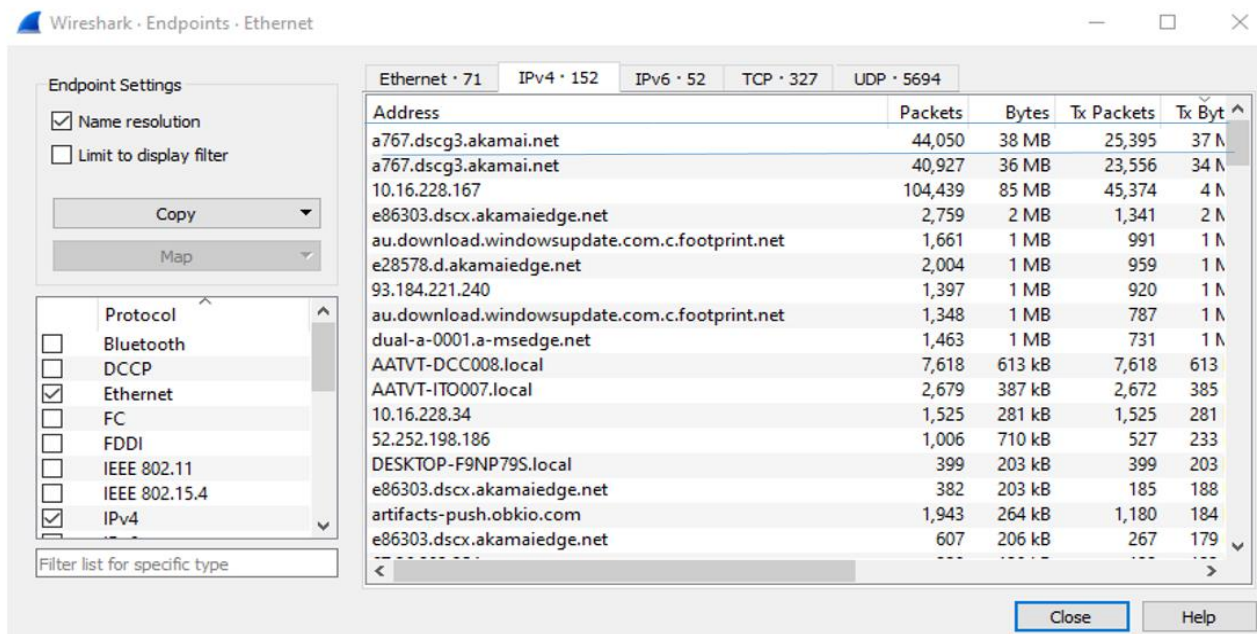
Wireshark · Endpoints · Ethernet

Endpoint Settings

Name resolution

Limit to display filter

Copy

Map

| Protocol |
|---|
| Bluetooth |
| DCCP |
| Ethernet |
| FC |
| FDDI |
| IEEE 802.11 |
| IEEE 802.15.4 |
| IPv4 |

Filter list for specific type

Ethernet · 71 | IPv4 · 152 | IPv6 · 52 | TCP · 327 | UDP · 5694

| Address | Packets | Bytes | Tx Packets | Tx Byt |
|---|---|---|---|---|
| a767.dscg3.akamai.net | 44,050 | 38 MB | 25,395 | 37 N |
| a767.dscg3.akamai.net | 40,927 | 36 MB | 23,556 | 34 N |
| 10.16.228.167 | 104,439 | 85 MB | 45,374 | 4 N |
| e86303.dscx.akamaiedge.net | 2,759 | 2 MB | 1,341 | 2 N |
| au.download.windowsupdate.com.c.footprint.net | 1,661 | 1 MB | 991 | 1 N |
| e28578.d.akamaiedge.net | 2,004 | 1 MB | 959 | 1 N |
| 93.184.221.240 | 1,397 | 1 MB | 920 | 1 N |
| au.download.windowsupdate.com.c.footprint.net | 1,348 | 1 MB | 787 | 1 N |
| dual-a-0001.a-msedge.net | 1,463 | 1 MB | 731 | 1 N |
| AATVT-DCC008.local | 7,618 | 613 kB | 7,618 | 613 |
| AATVT-ITO007.local | 2,679 | 387 kB | 2,672 | 385 |
| 10.16.228.34 | 1,525 | 281 kB | 1,525 | 281 |
| 52.252.198.186 | 1,006 | 710 kB | 527 | 233 |
| DESKTOP-F9NP79S.local | 399 | 203 kB | 399 | 203 |
| e86303.dscx.akamaiedge.net | 382 | 203 kB | 185 | 188 |
| artifacts-push.obkio.com | 1,943 | 264 kB | 1,180 | 184 |
| e86303.dscx.akamaiedge.net | 607 | 206 kB | 267 | 179 |

Close

Help